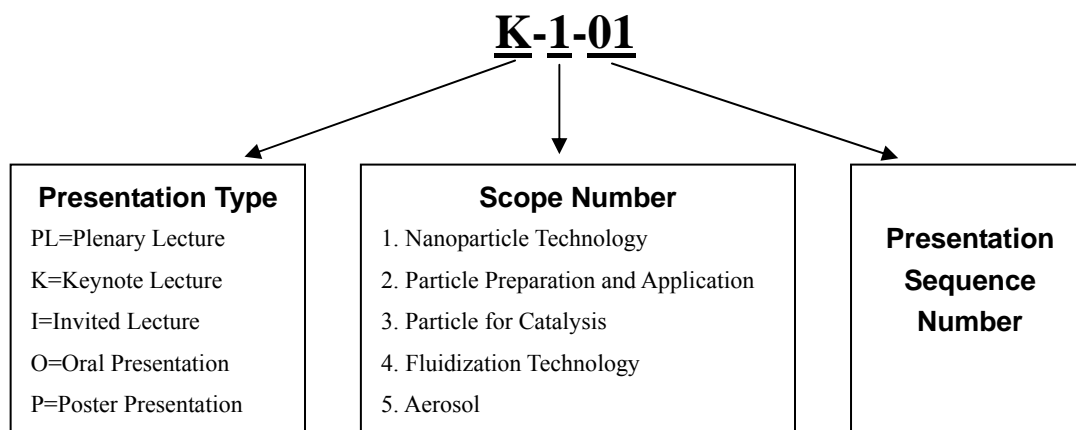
K-1-01

Presentation Type
PL=Plenary Lecture
K=Keynote Lecture
I=Invited Lecture
O=Oral Presentation
P=Poster Presentation

Scope Number
1. Nanoparticle Technology
2. Particle Preparation and Application
3. Particle for Catalysis
4. Fluidization Technology
5. Aerosol

Presentation Sequence Number